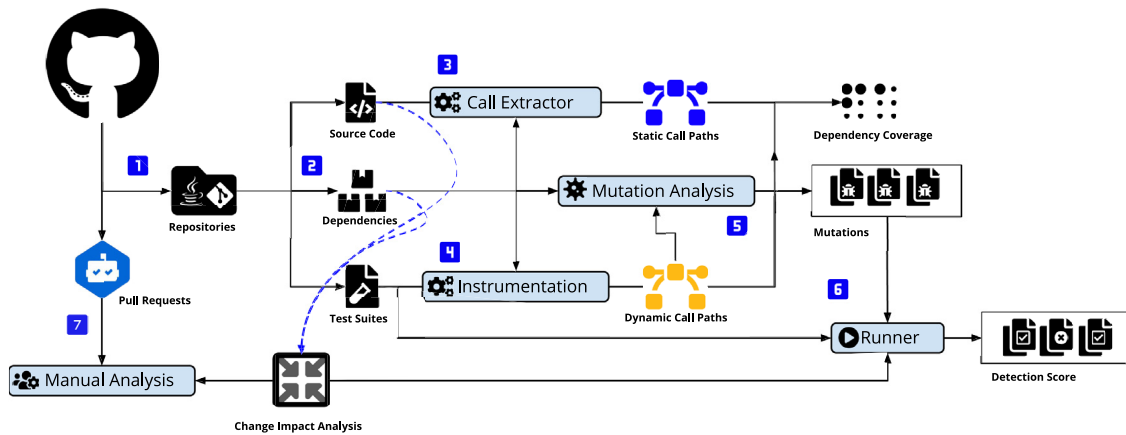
3
Call Extractor
Source Code
Static Call Paths
Dependency Coverage
1
2
Repositories
Dependencies
Mutation Analysis
Mutations
5
4
Pull Requests
Instrumentation
Test Suites
Dynamic Call Paths
6
7
Runner
Manual Analysis
Detection Score
Change Impact Analysis